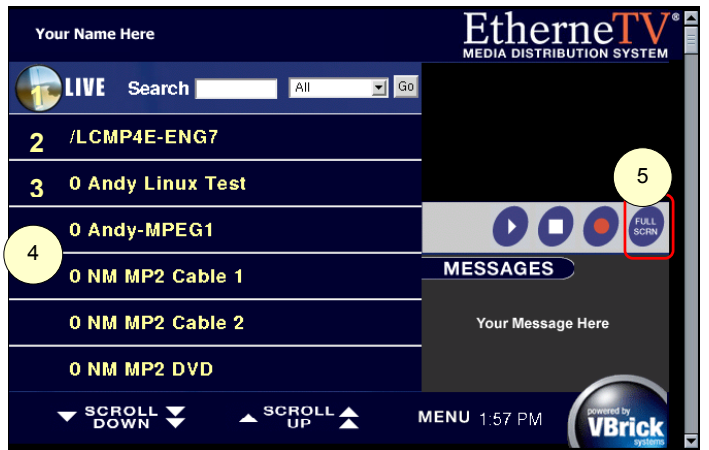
Your Name Here

EtherneTV®
MEDIA DISTRIBUTION SYSTEM

1 LIVE Search All Go

2 /LCMP4E-ENG7

3 0 Andy Linux Test

4

0 Andy-MPEG1

0 NM MP2 Cable 1

0 NM MP2 Cable 2

0 NM MP2 DVD

5

FULL SCRN

MESSAGES

Your Message Here

SCROLL DOWN

SCROLL UP

MENU 1:57 PM

powered by VBrick systems